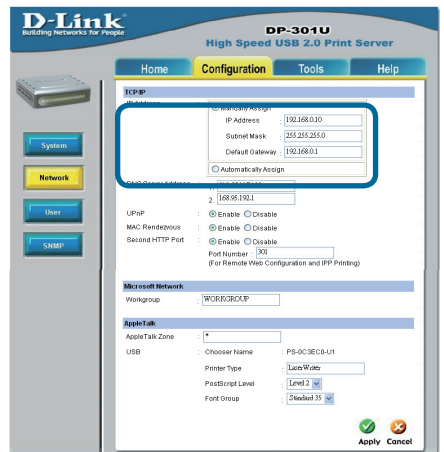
D-Link
Building Networks for People

DP-301U
High Speed USB 2.0 Print Server

Home
Configuration
Tools
Help

System
Network
User
SNMP

TCP/IP
IP Address
Manually Assign
IP Address : 192.168.0.10
Subnet Mask : 255.255.255.0
Default Gateway : 192.168.0.1
Automatically Assign
DNS Server Address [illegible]
2. 168.95.192.1
UPnP : Enable Disable
MAC Rendezvous : Enable Disable
Second HTTP Port : Enable Disable
Port Number : 301
(For Remote Web Configuration and IPP Printing)

Microsoft Network
Workgroup : WORKGROUP

AppleTalk
AppleTalk Zone : *
USB : Chooser Name : PS-0C3EC0-U1
Printer Type : LaserWriter
PostScript Level : Level 2
Font Group : Standard 35

Apply Cancel